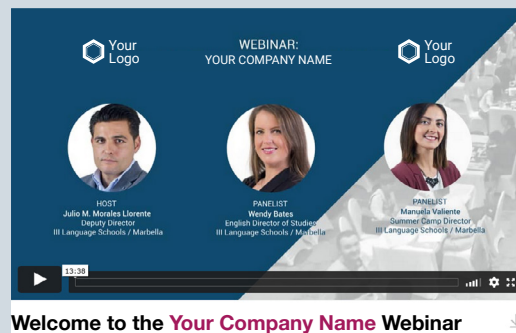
Your Logo

WEBINAR:
YOUR COMPANY NAME

Your Logo

HOST
Julio M. Morales Llorente
Deputy Director
III Language Schools / Marbella

PANELIST
Wendy Bates
English Director of Studies
III Language Schools / Marbella

PANELIST
Manuela Valiente
Summer Camp Director
III Language Schools / Marbella

13:38

Welcome to the Your Company Name Webinar